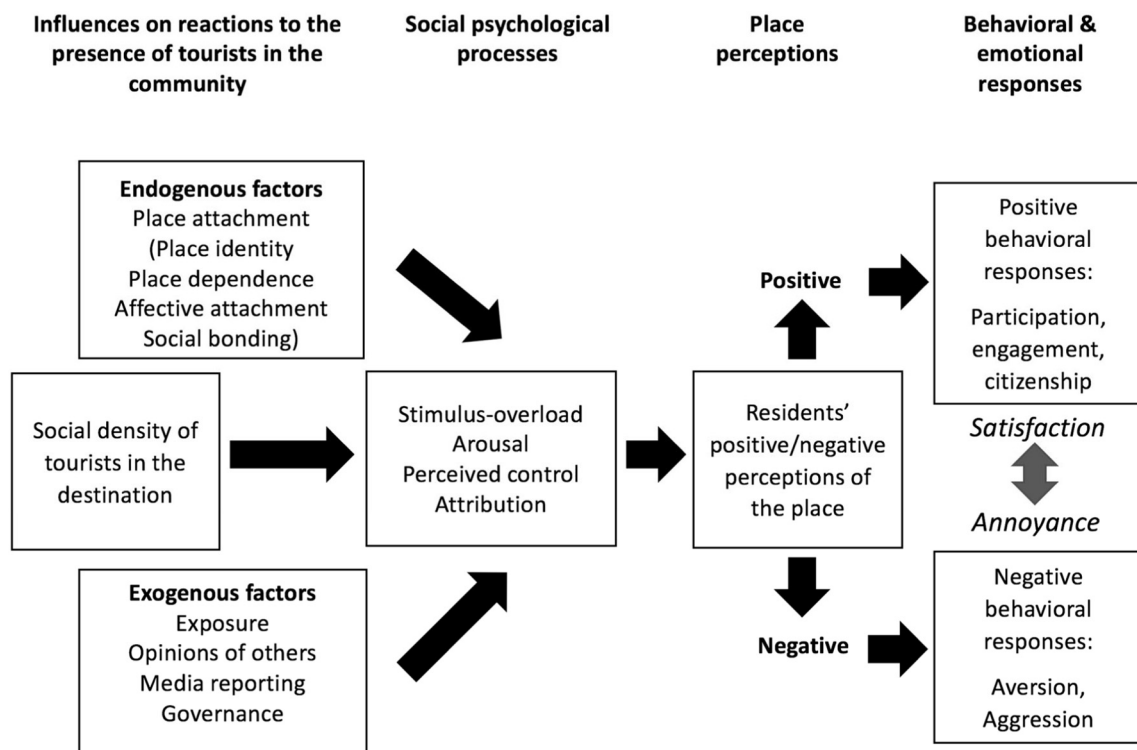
Influences on reactions to the presence of tourists in the community

Social psychological processes

Place perceptions

Behavioral & emotional responses

Endogenous factors
Place attachment
(Place identity
Place dependence
Affective attachment
Social bonding)

Social density of tourists in the destination

Exogenous factors
Exposure
Opinions of others
Media reporting
Governance

Stimulus-overload
Arousal
Perceived control
Attribution

Residents' positive/negative perceptions of the place

Positive

Negative

Positive behavioral responses:
Participation, engagement, citizenship

Satisfaction

Annoyance

Negative behavioral responses:
Aversion, Aggression